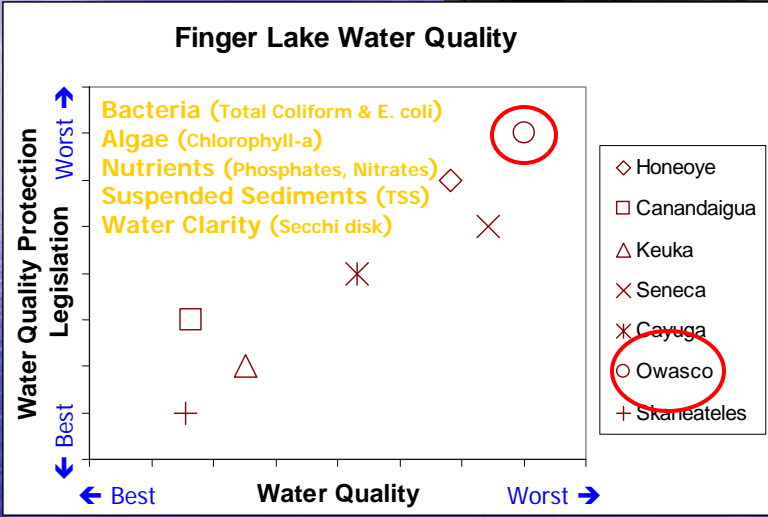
Finger Lake Water Quality

Water Quality Protection Legislation

Worst ➔

Best

Bacteria (Total Coliform & E. coli)
Algae (Chlorophyll-a)
Nutrients (Phosphates, Nitrates)
Suspended Sediments (TSS)
Water Clarity (Secchi disk)

◇ Honeoye
□ Canandaigua
△ Keuka
✕ Seneca
✳ Cayuga
○ Owasco
+ Skaneateles

← Best
Water Quality
Worst ➔